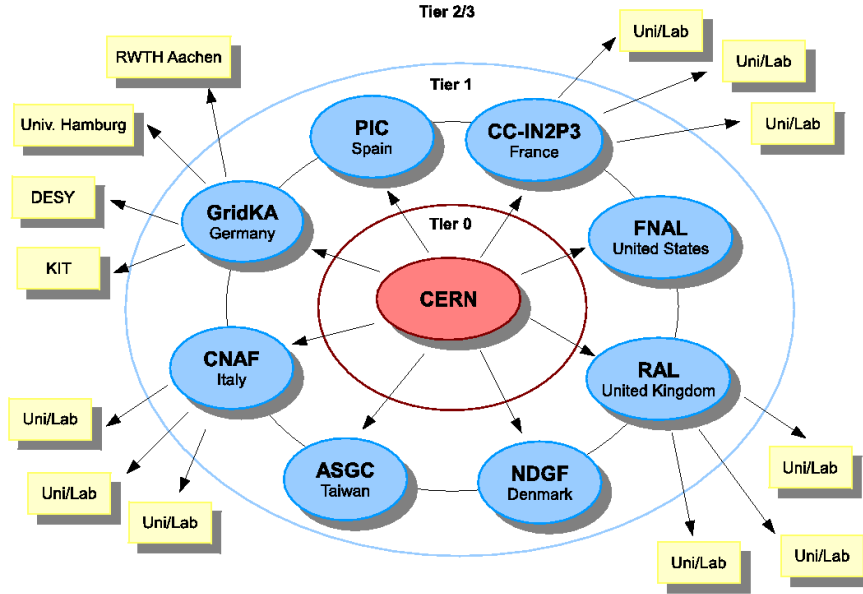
Tier 2/3

Tier 1

Tier 0

CERN

PIC
Spain

CC-IN2P3
France

FNAL
United States

RAL
United Kingdom

NDGF
Denmark

ASGC
Taiwan

CNAF
Italy

GridKA
Germany

RWTH Aachen

Univ. Hamburg

DESY

KIT

Uni/Lab

Uni/Lab

Uni/Lab

Uni/Lab

Uni/Lab

Uni/Lab

Uni/Lab

Uni/Lab

Uni/Lab

Uni/Lab